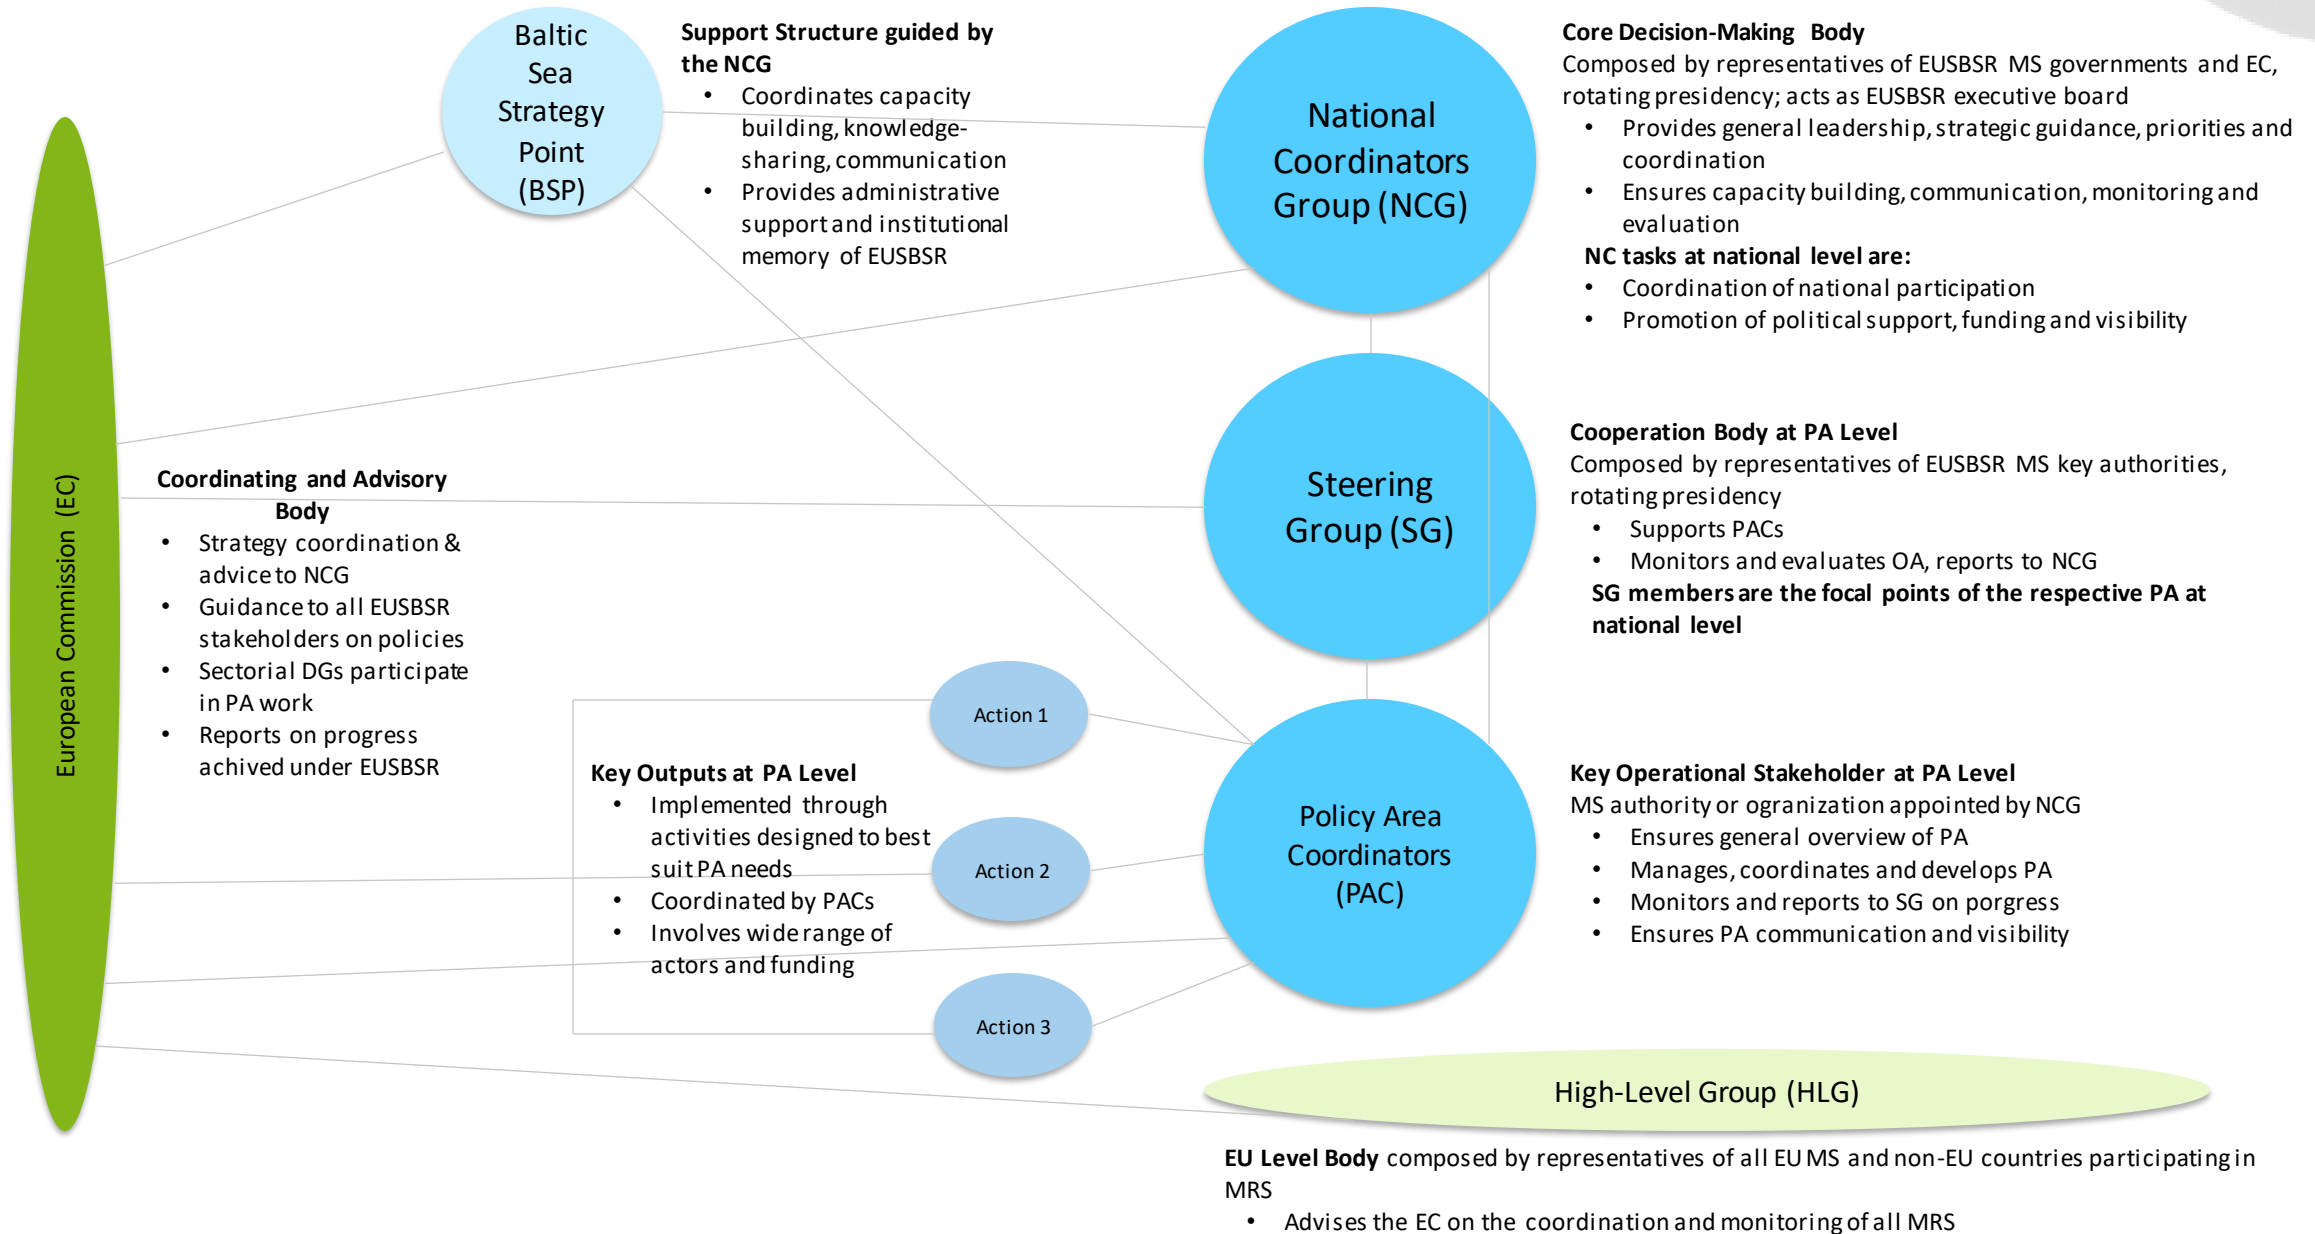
Baltic Sea Strategy Point (BSP)

**Support Structure guided by the NCG**
- Coordinates capacity building, knowledge-sharing, communication
- Provides administrative support and institutional memory of EUSBSR

National Coordinators Group (NCG)

**Core Decision-Making Body**
Composed by representatives of EUSBSR MS governments and EC, rotating presidency; acts as EUSBSR executive board
- Provides general leadership, strategic guidance, priorities and coordination
- Ensures capacity building, communication, monitoring and evaluation

**NC tasks at national level are:**
- Coordination of national participation
- Promotion of political support, funding and visibility

European Commission (EC)

**Coordinating and Advisory Body**
- Strategy coordination & advice to NCG
- Guidance to all EUSBSR stakeholders on policies
- Sectorial DGs participate in PA work
- Reports on progress achived under EUSBSR

Steering Group (SG)

**Cooperation Body at PA Level**
Composed by representatives of EUSBSR MS key authorities, rotating presidency
- Supports PACs
- Monitors and evaluates OA, reports to NCG

**SG members are the focal points of the respective PA at national level**

Action 1

**Key Outputs at PA Level**
- Implemented through activities designed to best suit PA needs
- Coordinated by PACs
- Involves wide range of actors and funding

Action 2

Action 3

Policy Area Coordinators (PAC)

**Key Operational Stakeholder at PA Level**
MS authority or ogranization appointed by NCG
- Ensures general overview of PA
- Manages, coordinates and develops PA
- Monitors and reports to SG on porgress
- Ensures PA communication and visibility

High-Level Group (HLG)

**EU Level Body** composed by representatives of all EU MS and non-EU countries participating in MRS
- Advises the EC on the coordination and monitoring of all MRS